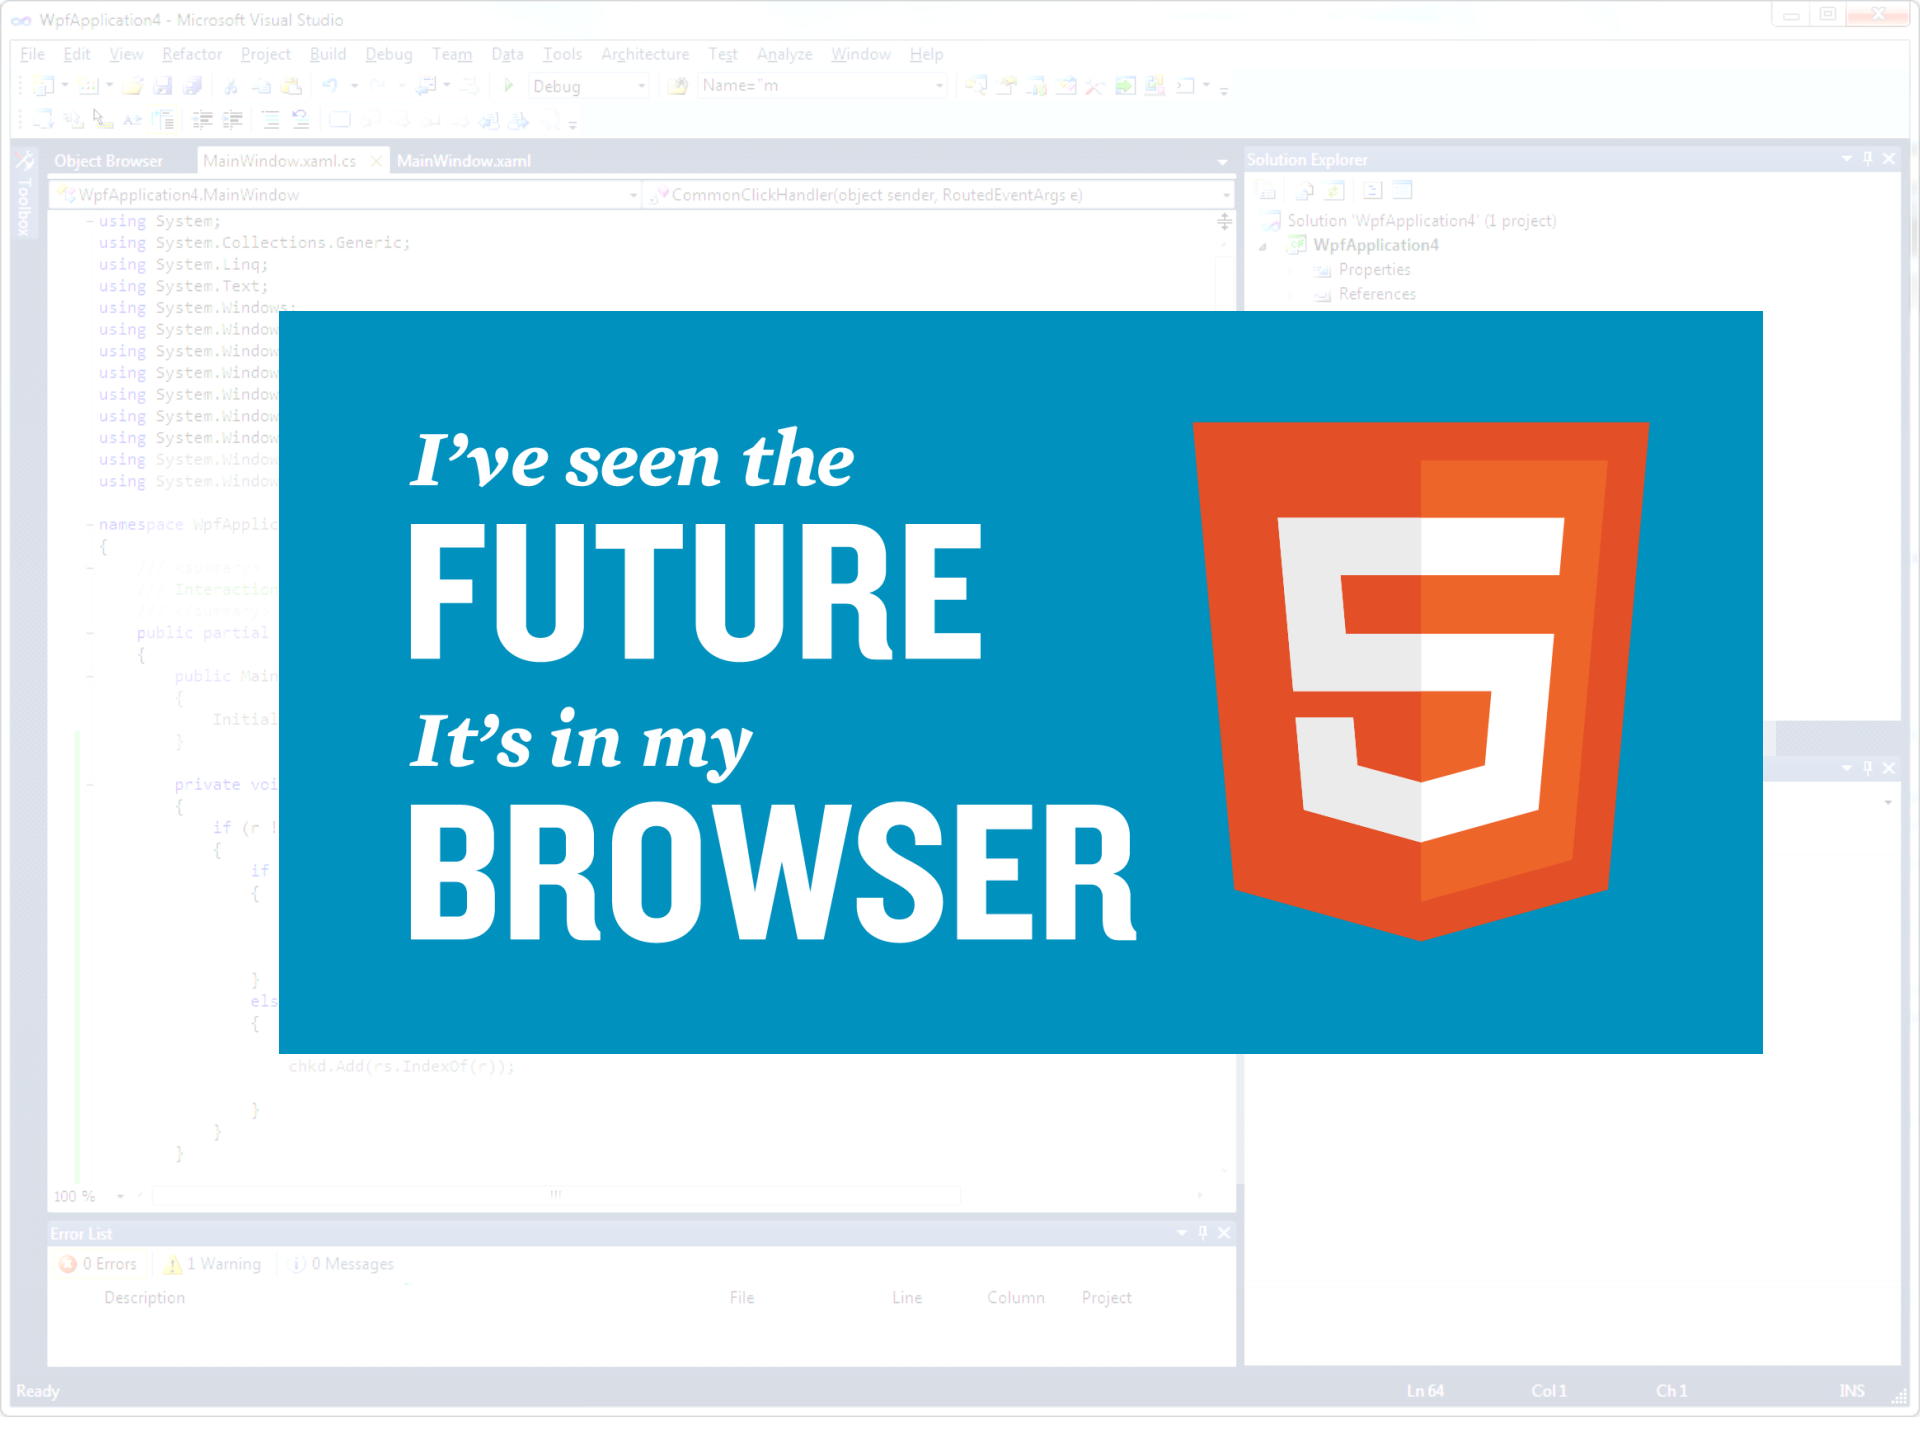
WpfApplication4 - Microsoft Visual Studio

File Edit View Refactor Project Build Debug Team Data Tools Architecture Test Analyze Window Help

Debug Name="m

Toolbox

Object Browser MainWindow.xaml.cs MainWindow.xaml

WpfApplication4.MainWindow CommonClickHandler(object sender, RoutedEventArgs e)

using System;
using System.Collections.Generic;
using System.Linq;
using System.Text;
using System.Windows;
using System.Window
using System.Window
using System.Window
using System.Window
using System.Window
using System.Window
using System.Window
using System.Window

namespace WpfApplic
{
/// <summary>
/// Interaction
/// </summary>
public partial
{
public Main
{
Initial
}

private voi
{
if (r !
{
if
{

}
els
{
chkd.Add(rs.IndexOf(r));
}
}
}

100 %

Solution Explorer

Solution 'WpfApplication4' (1 project)
WpfApplication4
Properties
References

I've seen the
FUTURE
It's in my
BROWSER

5

Error List
0 Errors 1 Warning 0 Messages
Description File Line Column Project

Ready Ln 64 Col 1 Ch 1 INS